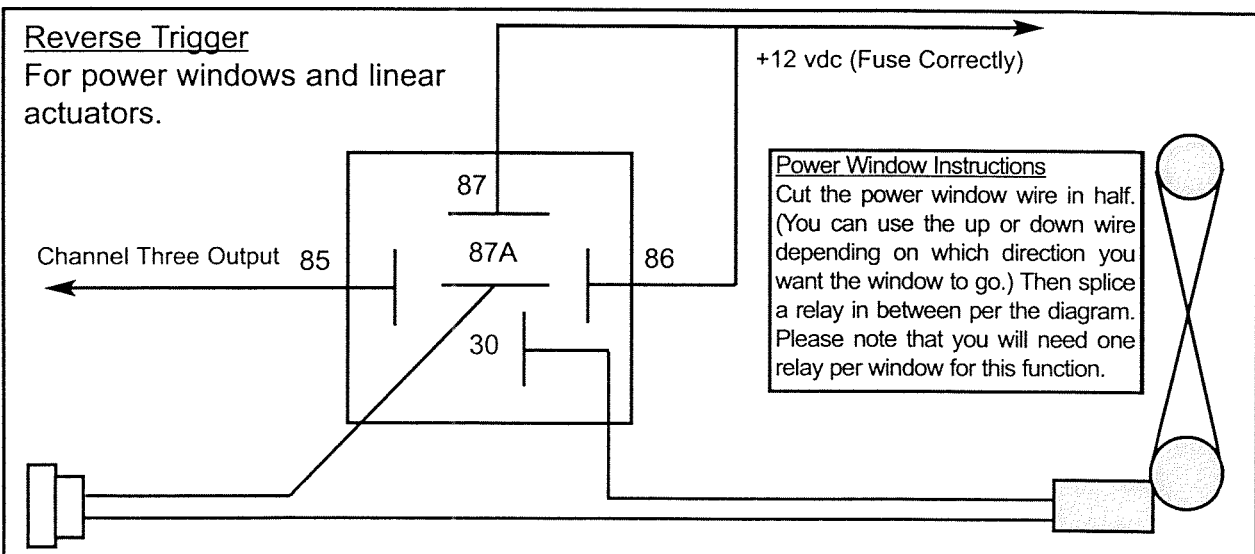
Reverse Trigger
For power windows and linear actuators.

+12 vdc (Fuse Correctly)

87

Channel Three Output 85

87A

86

30

Power Window Instructions
Cut the power window wire in half. (You can use the up or down wire depending on which direction you want the window to go.) Then splice a relay in between per the diagram. Please note that you will need one relay per window for this function.